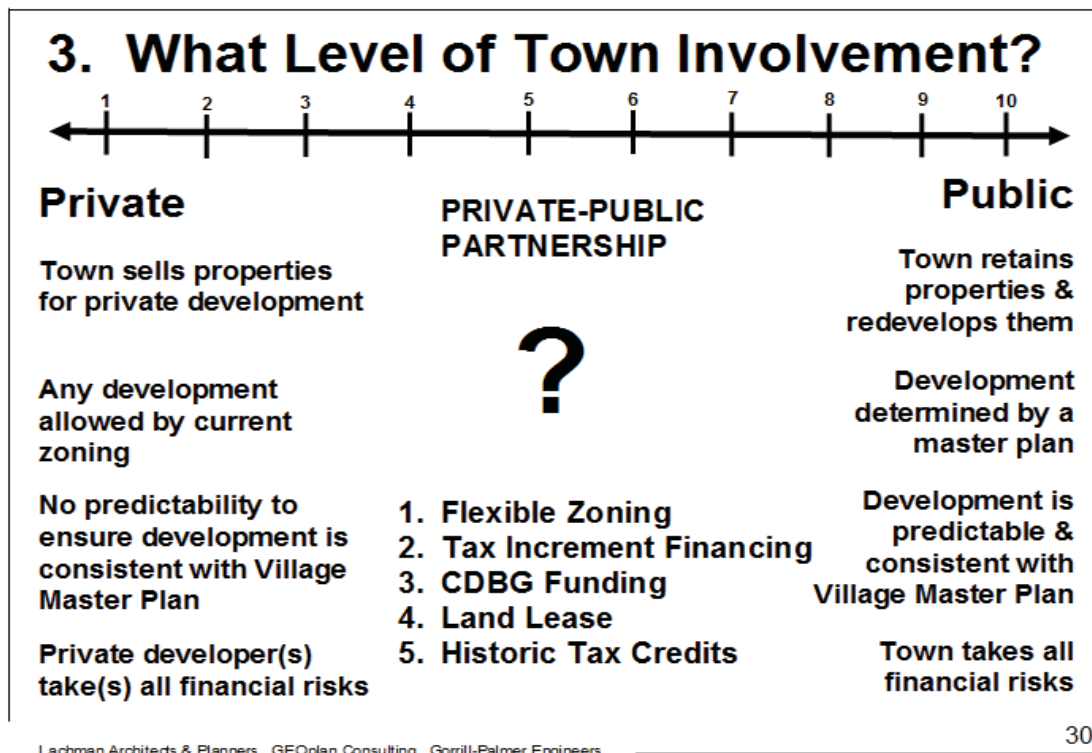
3. What Level of Town Involvement?

1 2 3 4 5 6 7 8 9 10

Private

Town sells properties for private development

Any development allowed by current zoning

No predictability to ensure development is consistent with Village Master Plan

Private developer(s) take(s) all financial risks

PRIVATE-PUBLIC PARTNERSHIP

?

1. Flexible Zoning
2. Tax Increment Financing
3. CDBG Funding
4. Land Lease
5. Historic Tax Credits

Public

Town retains properties & redevelops them

Development determined by a master plan

Development is predictable & consistent with Village Master Plan

Town takes all financial risks

Lachman Architects & Planners GEOplan Consulting Gorrill-Palmer Engineers

30